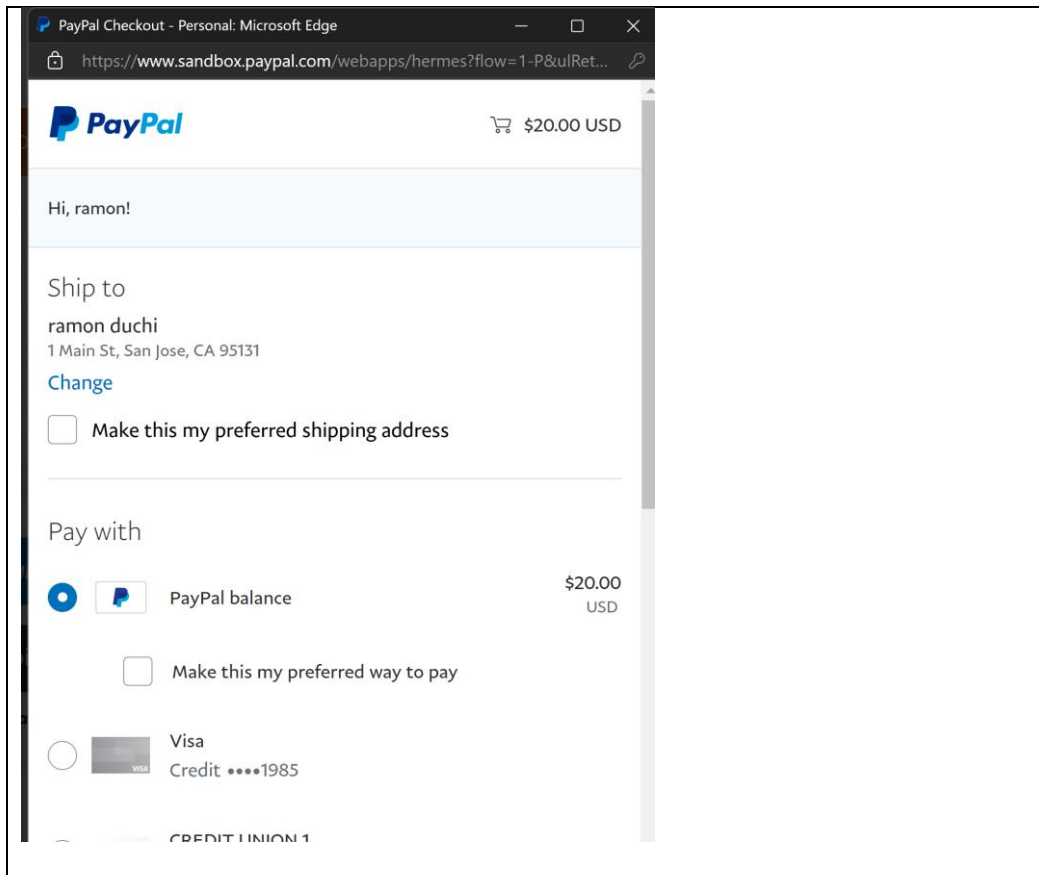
PayPal Checkout - Personal: Microsoft Edge

https://www.sandbox.paypal.com/webapps/hermes?flow=1-P&ulRet...

PayPal

$20.00 USD

Hi, ramon!

Ship to

ramon duchi
1 Main St, San Jose, CA 95131

Change

Make this my preferred shipping address

Pay with

PayPal balance

$20.00
USD

Make this my preferred way to pay

Visa
Credit ••••1985

VISA

CREDIT UNION 1